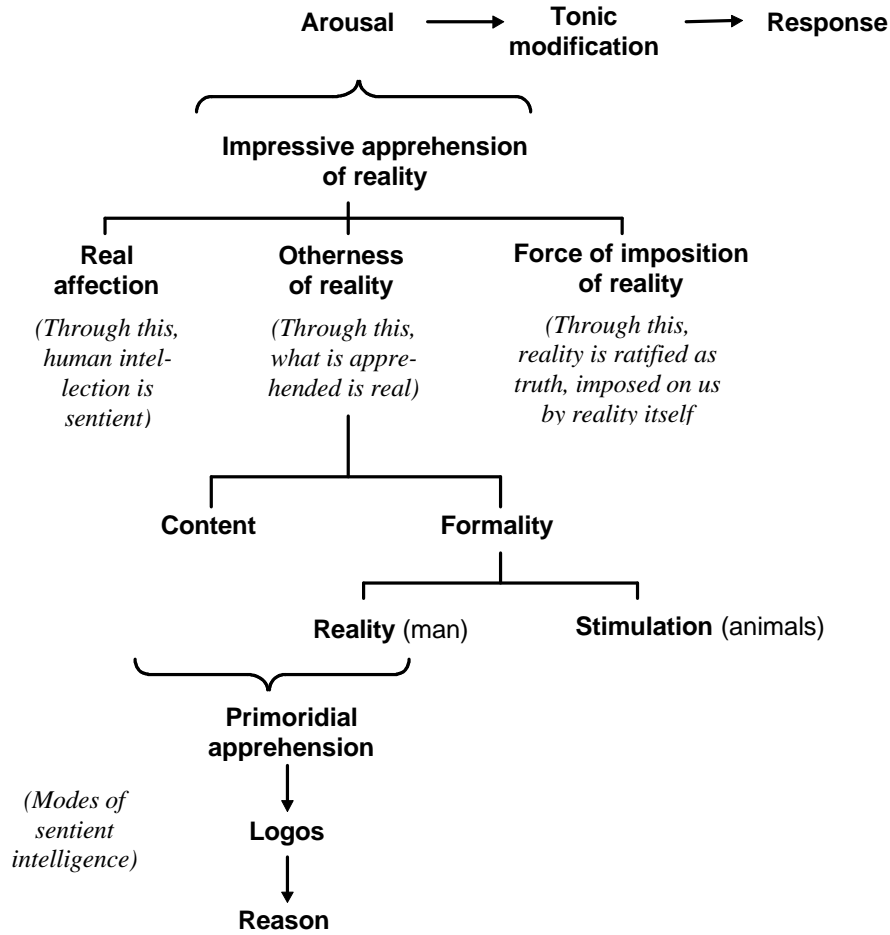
Arousal → Tonic modification → Response

Impressive apprehension of reality

Real affection

(Through this, human intellection is sentient)

Otherness of reality

(Through this, what is apprehended is real)

Force of imposition of reality

(Through this, reality is ratified as truth, imposed on us by reality itself

Content

Formality

Reality (man)

Stimulation (animals)

Primoridial apprehension

(Modes of sentient intelligence)

Logos

Reason